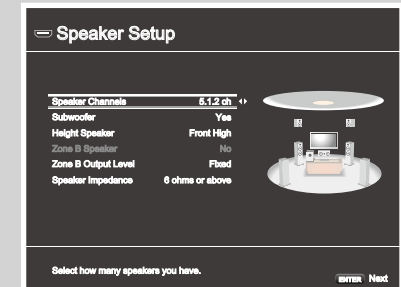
Speaker Setup

| | |
|---|---|
| Speaker Channels | 5.1.2 ch |
| Subwoofer | Yes |
| Height Speaker | Front High |
| Zone B Speaker | No |
| Zone B Output Level | Fixed |
| Speaker Impedance | 6 ohms or above |

Select how many speakers you have.

ENTER Next